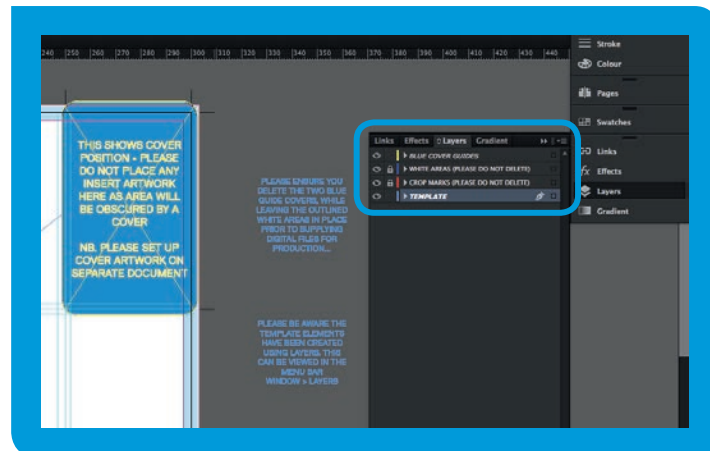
240 |250 |260 |270 |280 |290 |300 |310 |320 |330 |340 |350 |360 |370 |380 |390 |400 |410 |420 |430 |440

THIS SHOWS COVER POSITION - PLEASE DO NOT PLACE ANY INSERT ARTWORK HERE AS AREA WILL BE OBSCURED BY A COVER

NB. PLEASE SET UP COVER ARTWORK ON SEPARATE DOCUMENT

PLEASE ENSURE YOU DELETE THE TWO BLUE GUIDE COVERS, WHILE LEAVING THE OUTLINED WHITE AREAS IN PLACE PRIOR TO SUPPLYING DIGITAL FILES FOR PRODUCTION...

PLEASE BE AWARE THE TEMPLATE ELEMENTS HAVE BEEN CREATED USING LAYERS. THIS CAN BE VIEWED IN THE MENU BAR WINDOW > LAYERS

Links Effects Layers Gradient

BLUE COVER GUIDES
WHITE AREAS (PLEASE DO NOT DELETE)
CROP MARKS (PLEASE DO NOT DELETE)
TEMPLATE

Stroke
Colour
Pages
Swatches
Links
Effects
Layers
Gradient